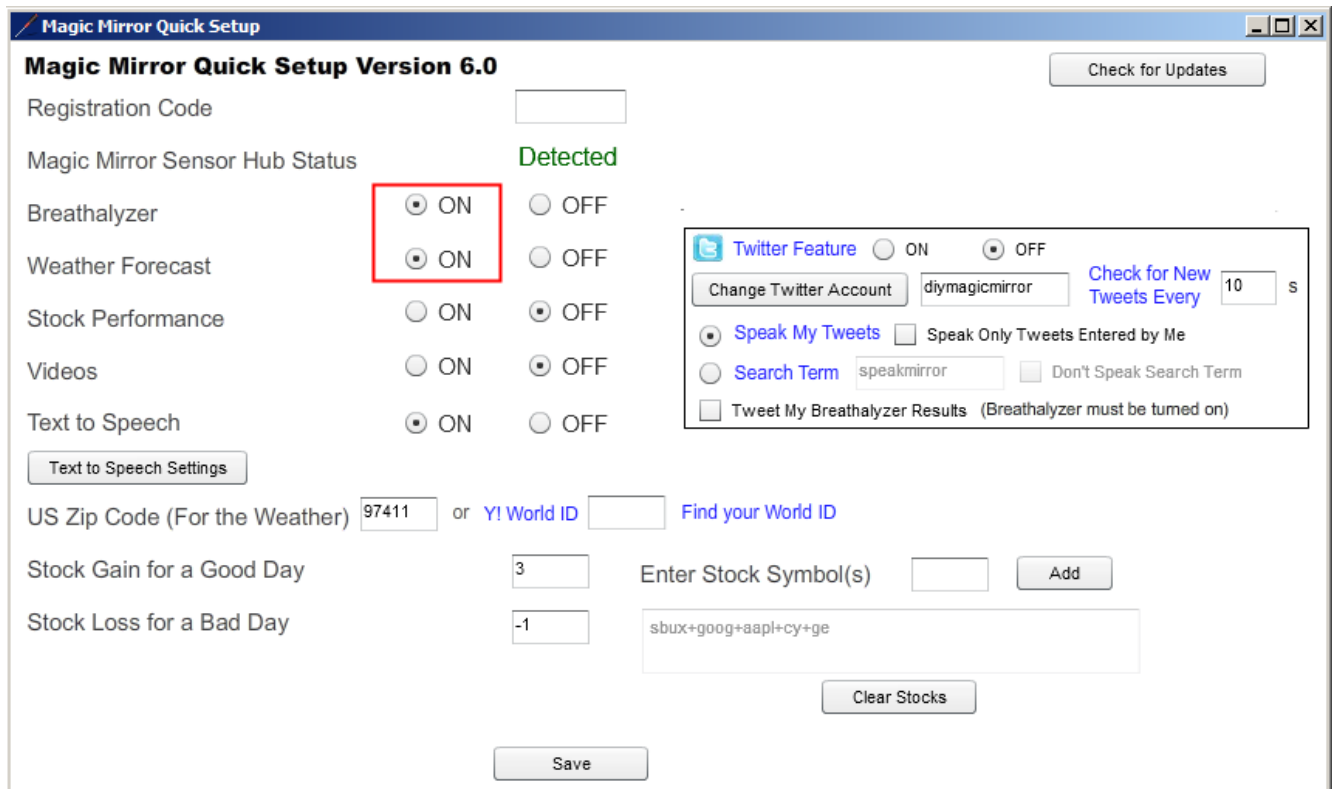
Magic Mirror Quick Setup

Magic Mirror Quick Setup Version 6.0

Check for Updates

Registration Code

Magic Mirror Sensor Hub Status Detected

Breathalyzer ON OFF

Weather Forecast ON OFF

Stock Performance ON OFF

Videos ON OFF

Text to Speech ON OFF

Twitter Feature ON OFF

Change Twitter Account diymagicmirror Check for New Tweets Every 10 s

Speak My Tweets Speak Only Tweets Entered by Me

Search Term speakmirror Don't Speak Search Term

Tweet My Breathalyzer Results (Breathalyzer must be turned on)

Text to Speech Settings

US Zip Code (For the Weather) 97411 or Y! World ID Find your World ID

Stock Gain for a Good Day 3 Enter Stock Symbol(s) Add

Stock Loss for a Bad Day -1

sbux+goog+aapl+cy+ge

Clear Stocks

Save